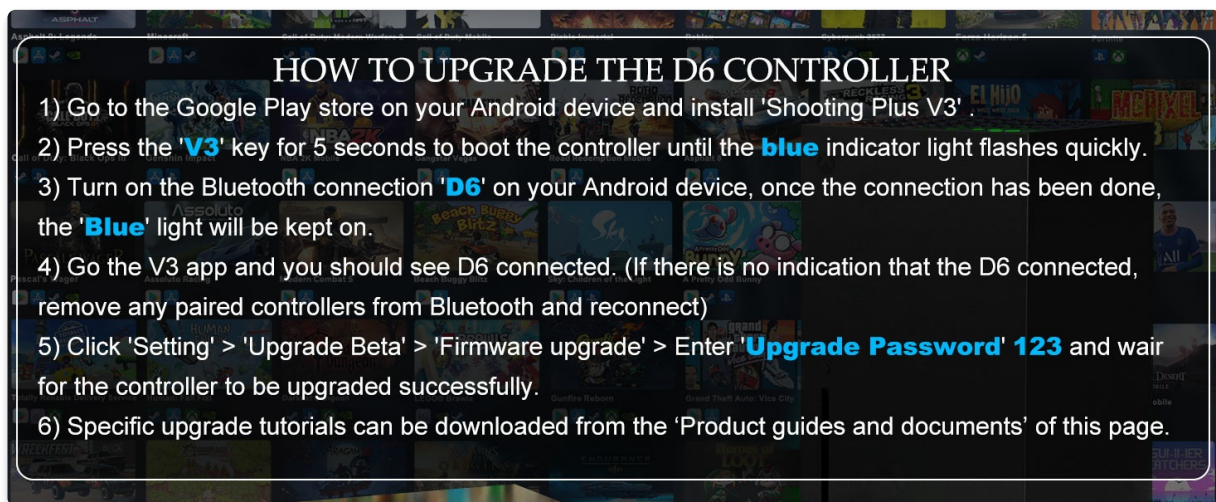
HOW TO UPGRADE THE D6 CONTROLLER

1) Go to the Google Play store on your Android device and install 'Shooting Plus V3' .

2) Press the 'V3' key for 5 seconds to boot the controller until the blue indicator light flashes quickly.

3) Turn on the Bluetooth connection 'D6' on your Android device, once the connection has been done, the 'Blue' light will be kept on.

4) Go the V3 app and you should see D6 connected. (If there is no indication that the D6 connected, remove any paired controllers from Bluetooth and reconnect)

5) Click 'Setting' > 'Upgrade Beta' > 'Firmware upgrade' > Enter 'Upgrade Password' 123 and wair for the controller to be upgraded successfully.

6) Specific upgrade tutorials can be downloaded from the ‘Product guides and documents’ of this page.